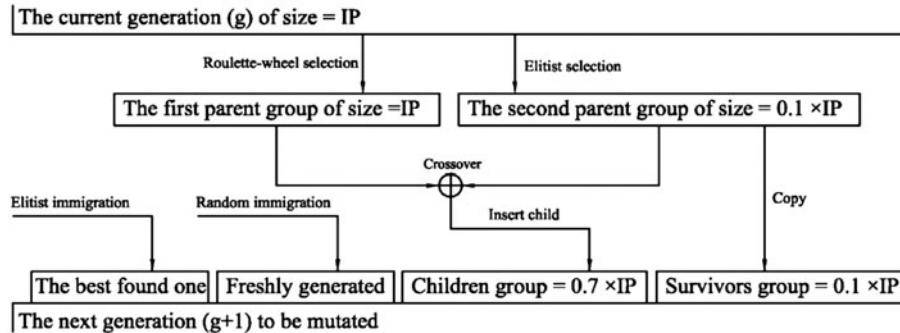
The current generation (g) of size = IP

Roulette-wheel selection

Elitist selection

The first parent group of size =IP

The second parent group of size = 0.1 ×IP

Crossover

Elitist immigration

Random immigration

Insert child

Copy

The best found one

Freshly generated

Children group = 0.7 ×IP

Survivors group = 0.1 ×IP

The next generation (g+1) to be mutated